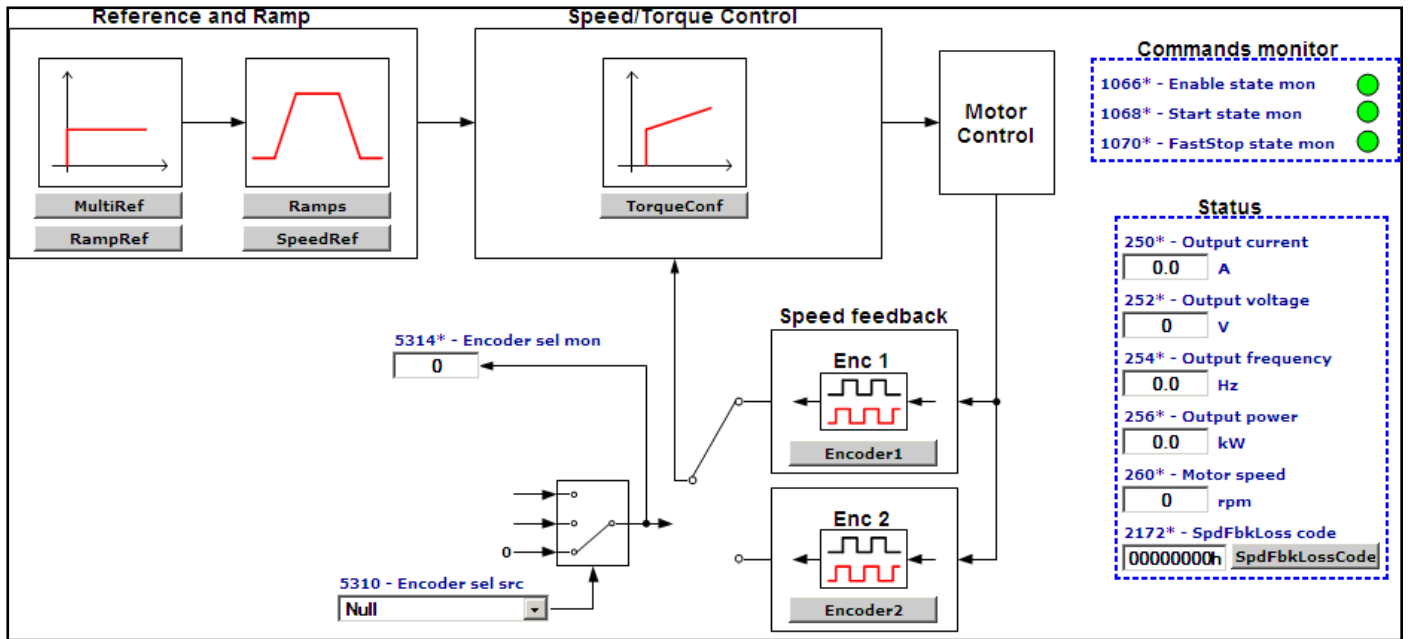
Reference and Ramp

MultiRef
RampRef
Ramps
SpeedRef

Speed/Torque Control

TorqueConf

Motor Control

Commands monitor
1066* - Enable state mon
1068* - Start state mon
1070* - FastStop state mon

Status
250* - Output current
0.0 A
252* - Output voltage
0 V
254* - Output frequency
0.0 Hz
256* - Output power
0.0 kW
260* - Motor speed
0 rpm
2172* - SpdFbkLoss code
00000000h SpdFbkLossCode

5314* - Encoder sel mon
0

Speed feedback
Enc 1
Encoder1
Enc 2
Encoder2

0

5310 - Encoder sel src
Null